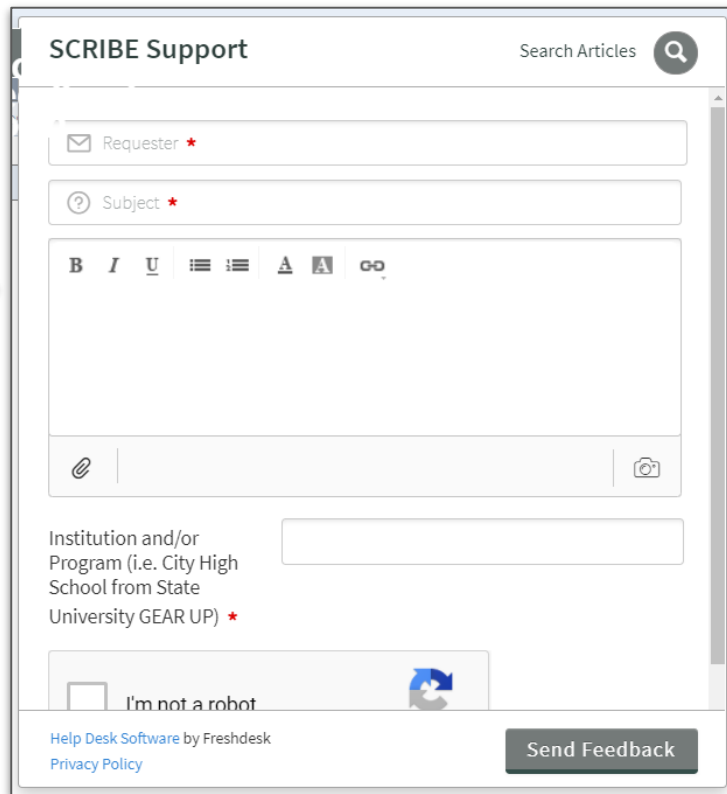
SCRIBE Support

Search Articles

Requester *

Subject *

B I U A A

Institution and/or Program (i.e. City High School from State University GEAR UP) *

I'm not a robot

Help Desk Software by Freshdesk

Privacy Policy

Send Feedback